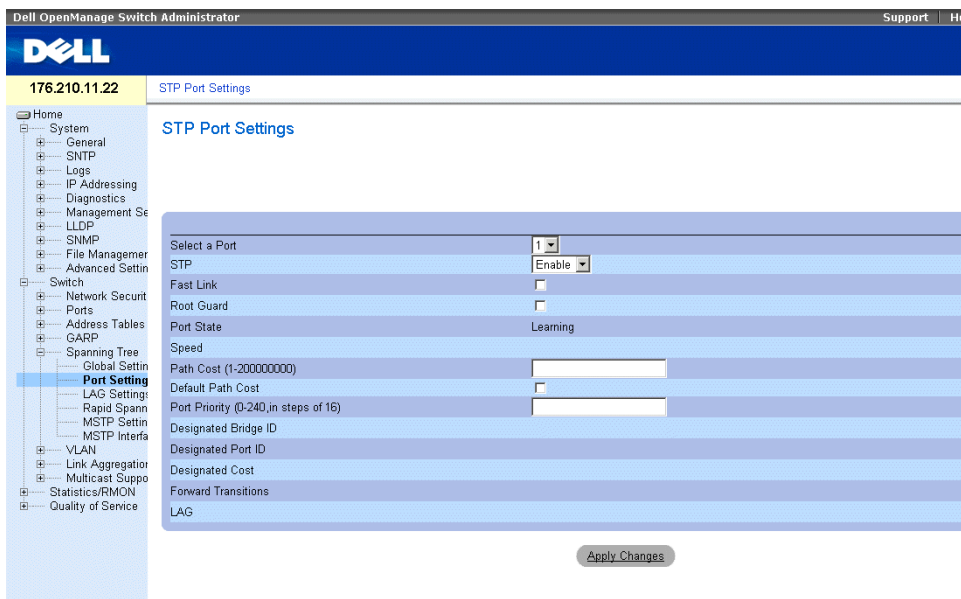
Dell OpenManage Switch Administrator

Support | He

DELL

176.210.11.22

STP Port Settings

Home
System
General
SNTP
Logs
IP Addressing
Diagnostics
Management Se
LLDP
SNMP
File Managemer
Advanced Settin
Switch
Network Securit
Ports
Address Tables
GARP
Spanning Tree
Global Settin
Port Setting
LAG Setting
Rapid Spann
MSTP Settin
MSTP Interfa
VLAN
Link Aggregatio
Multicast Suppo
Statistics/RMON
Quality of Service

STP Port Settings

| | |
|---|---|
| Select a Port | 1 |
| STP | Enable |
| Fast Link | |
| Root Guard | |
| Port State | Learning |
| Speed | |
| Path Cost (1-200000000) | |
| Default Path Cost | |
| Port Priority (0-240,in steps of 16) | |
| Designated Bridge ID | |
| Designated Port ID | |
| Designated Cost | |
| Forward Transitions | |
| LAG | |

Apply Changes